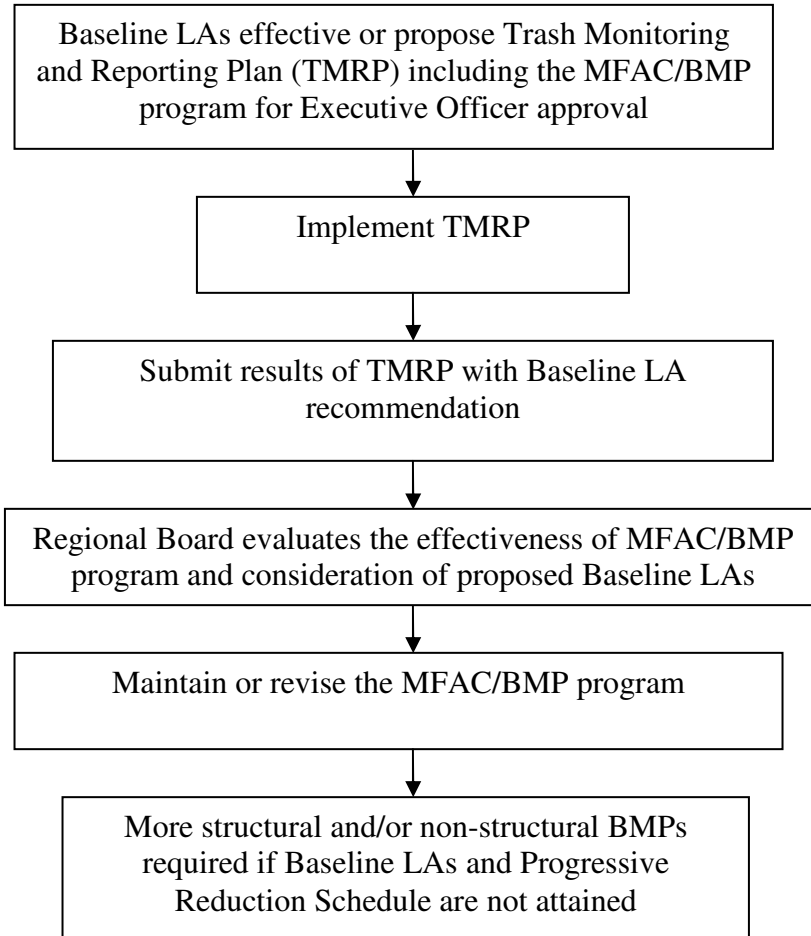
Baseline LAs effective or propose Trash Monitoring and Reporting Plan (TMRP) including the MFAC/BMP program for Executive Officer approval

Implement TMRP

Submit results of TMRP with Baseline LA recommendation

Regional Board evaluates the effectiveness of MFAC/BMP program and consideration of proposed Baseline LAs

Maintain or revise the MFAC/BMP program

More structural and/or non-structural BMPs required if Baseline LAs and Progressive Reduction Schedule are not attained